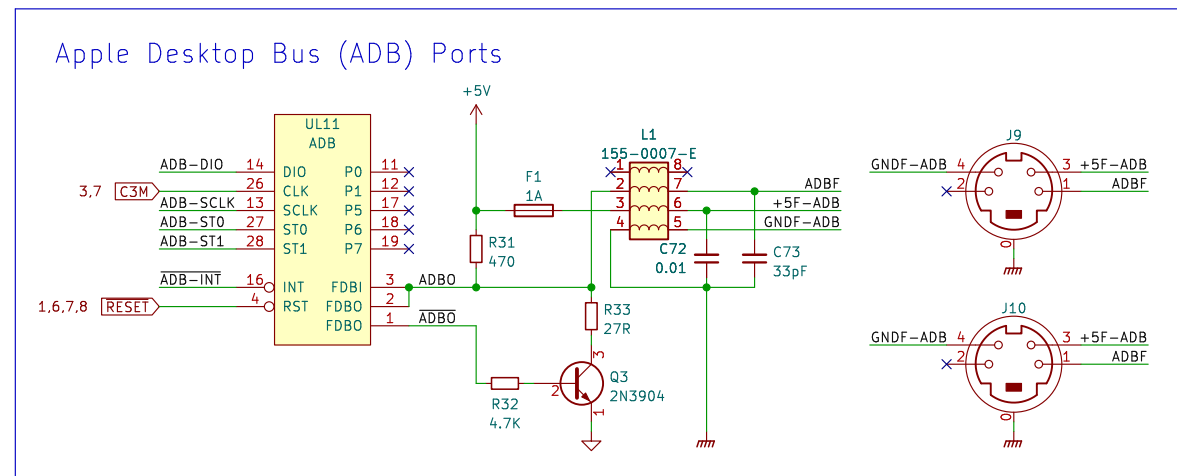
Apple Desktop Bus (ADB) Ports

+5V

UL11
ADB

ADB-DIO 14 DIO P0 11
3,7 C3M 26 CLK P1 12
ADB-SCLK 13 SCLK P5 17
ADB-ST0 27 ST0 P6 18
ADB-ST1 28 ST1 P7 19

$\overline{\text{ADB-INT}}$ 16 INT FDBI 3 ADBO
1,6,7,8 $\overline{\text{RESET}}$ 4 RST FDBO 2
FDBO 1 $\overline{\text{ADBO}}$

F1
1A

R31
470

L1
155-0007-E
1 8
2 7
3 6
4 5

ADBF
+5F-ADB
GNDF-ADB

C72
0.01

C73
33pF

R33
27R

3
Q3
2N3904
2
1

R32
4.7K

J9
GNDF-ADB 4
3 +5F-ADB
2
1 ADBF

J10
GNDF-ADB 4
3 +5F-ADB
2
1 ADBF